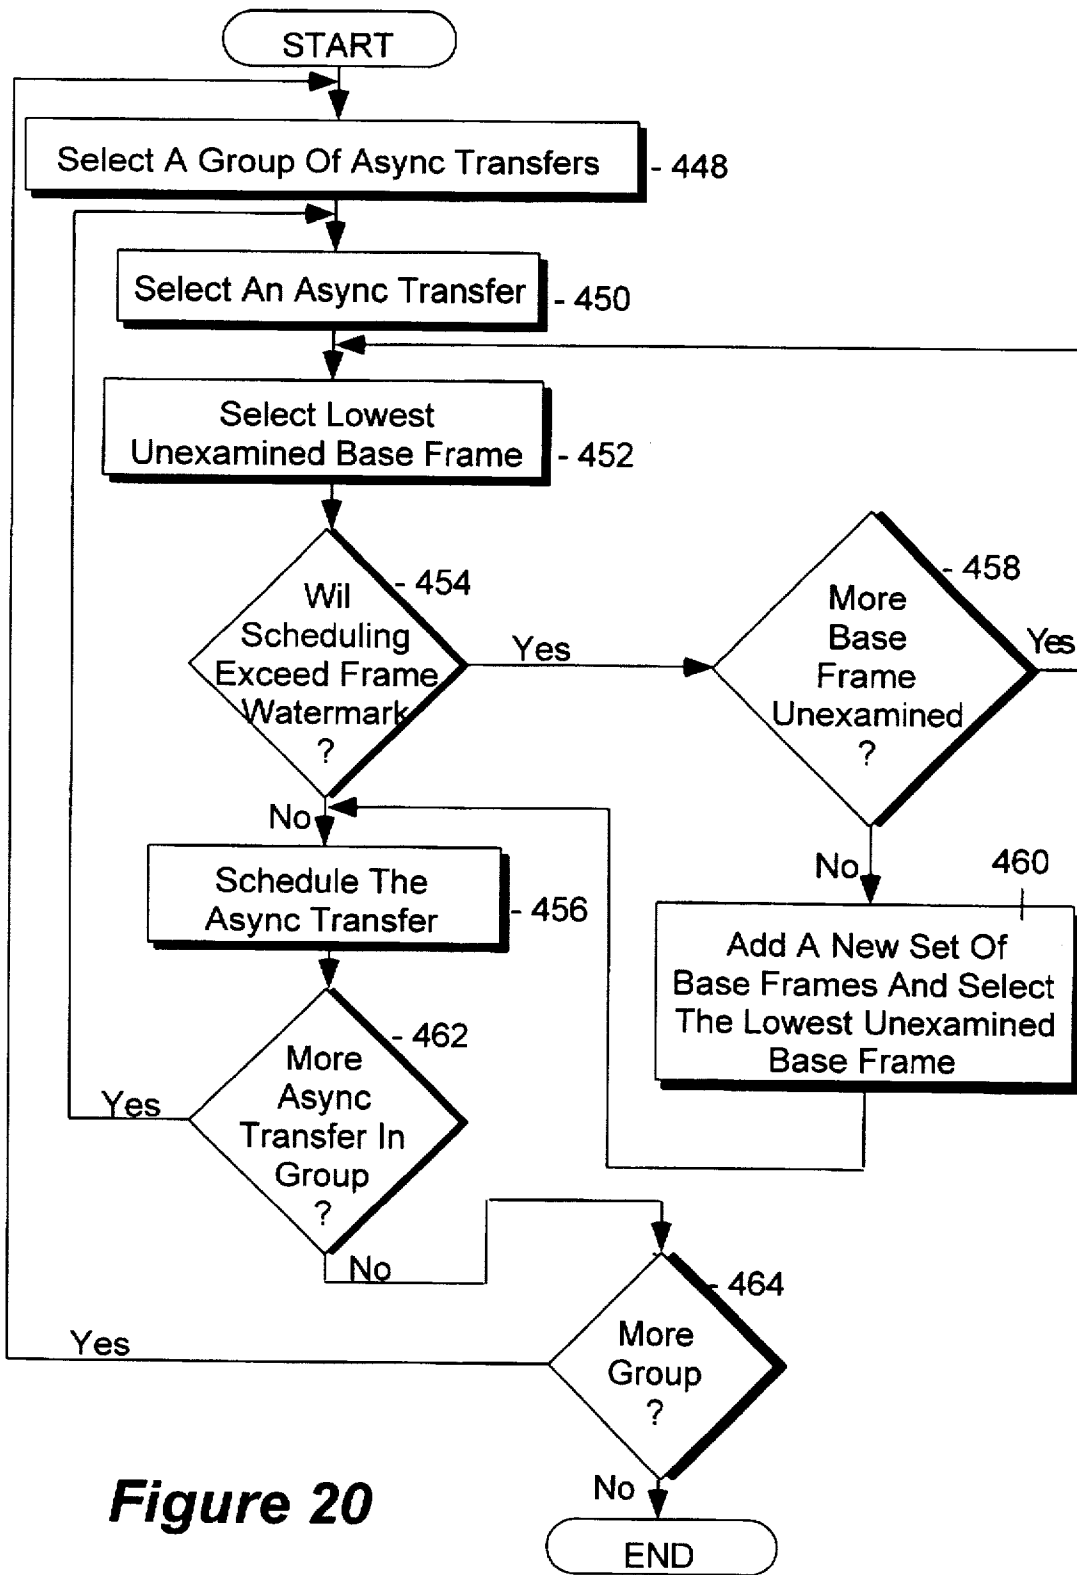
START

Select A Group Of Async Transfers - 448

Select An Async Transfer - 450

Select Lowest Unexamined Base Frame - 452

Wil Scheduling Exceed Frame Watermark ? - 454

Yes

More Base Frame Unexamined ? - 458

Yes

No

Schedule The Async Transfer - 456

No

460

Add A New Set Of Base Frames And Select The Lowest Unexamined Base Frame

More Async Transfer In Group ? - 462

Yes

No

More Group ? - 464

Yes

Figure 20

No

END